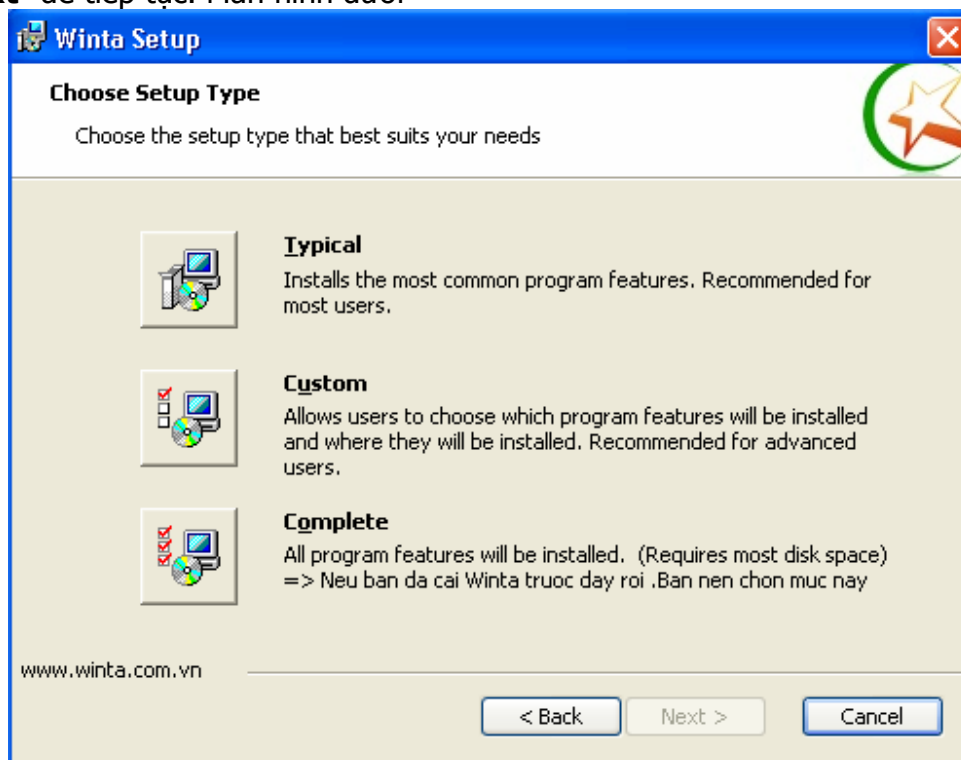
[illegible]

Winta Setup

Choose Setup Type

Choose the setup type that best suits your needs

Typical
Installs the most common program features. Recommended for most users.

Custom
Allows users to choose which program features will be installed and where they will be installed. Recommended for advanced users.

Complete
All program features will be installed. (Requires most disk space)
=> Neu ban da cai Winta truoc day roi .Ban nen chon muc nay

www.winta.com.vn

< Back
Next >
Cancel